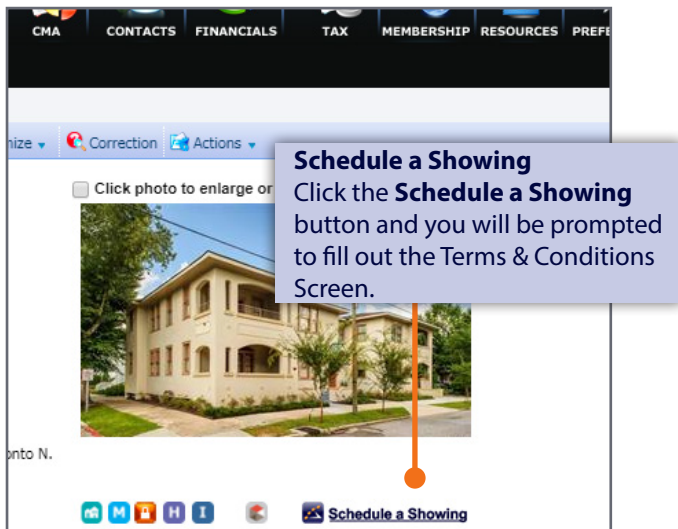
CMA CONTACTS FINANCIALS TAX MEMBERSHIP RESOURCES PREFE

nize Correction Actions

Click photo to enlarge or

Schedule a Showing
Click the **Schedule a Showing** button and you will be prompted to fill out the Terms & Conditions Screen.

onto N.

M H I

Schedule a Showing